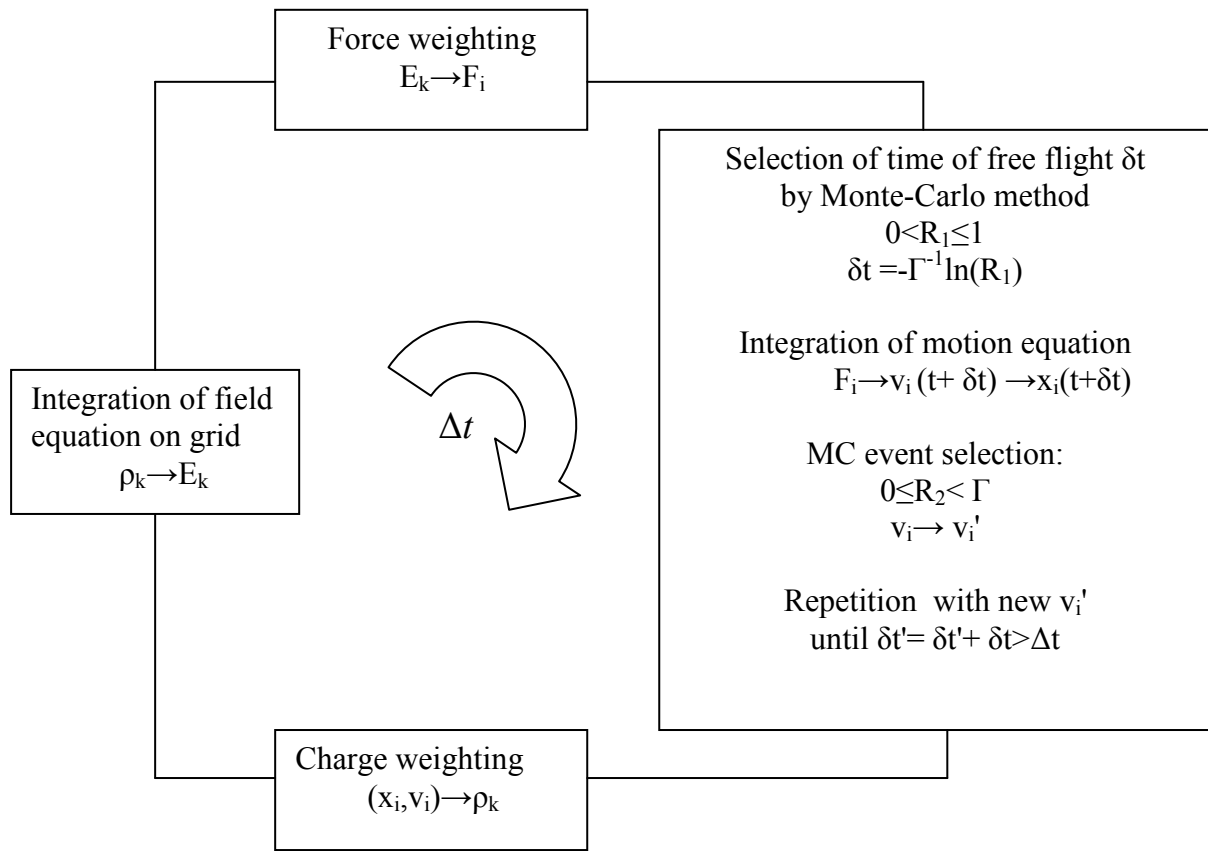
Force weighting
$E_k \rightarrow F_i$

Selection of time of free flight δt
by Monte-Carlo method
$0<R_1\leq 1$
$\delta t = -\Gamma^{-1}\ln(R_1)$

Integration of motion equation
$F_i \rightarrow v_i\,(t+\delta t) \rightarrow x_i(t+\delta t)$

MC event selection:
$0\leq R_2< \Gamma$
$v_i \rightarrow v_i'$

Repetition with new $v_i'$
until $\delta t' = \delta t' + \delta t > \Delta t$

Integration of field equation on grid
$\rho_k \rightarrow E_k$

$\Delta t$

Charge weighting
$(x_i, v_i) \rightarrow \rho_k$